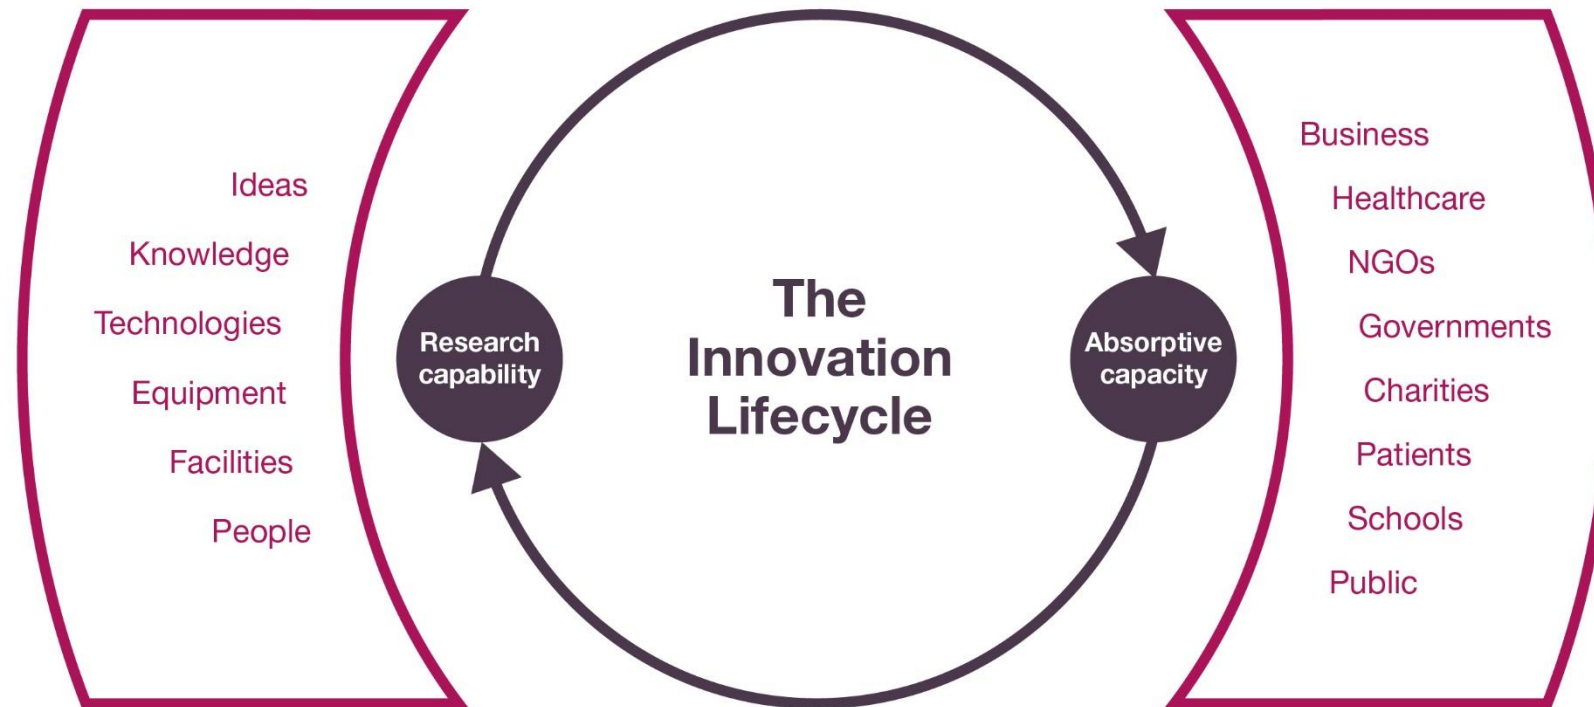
Ideas

Knowledge

Technologies

Equipment

Facilities

People

Research capability

The Innovation Lifecycle

Absorptive capacity

Business

Healthcare

NGOs

Governments

Charities

Patients

Schools

Public